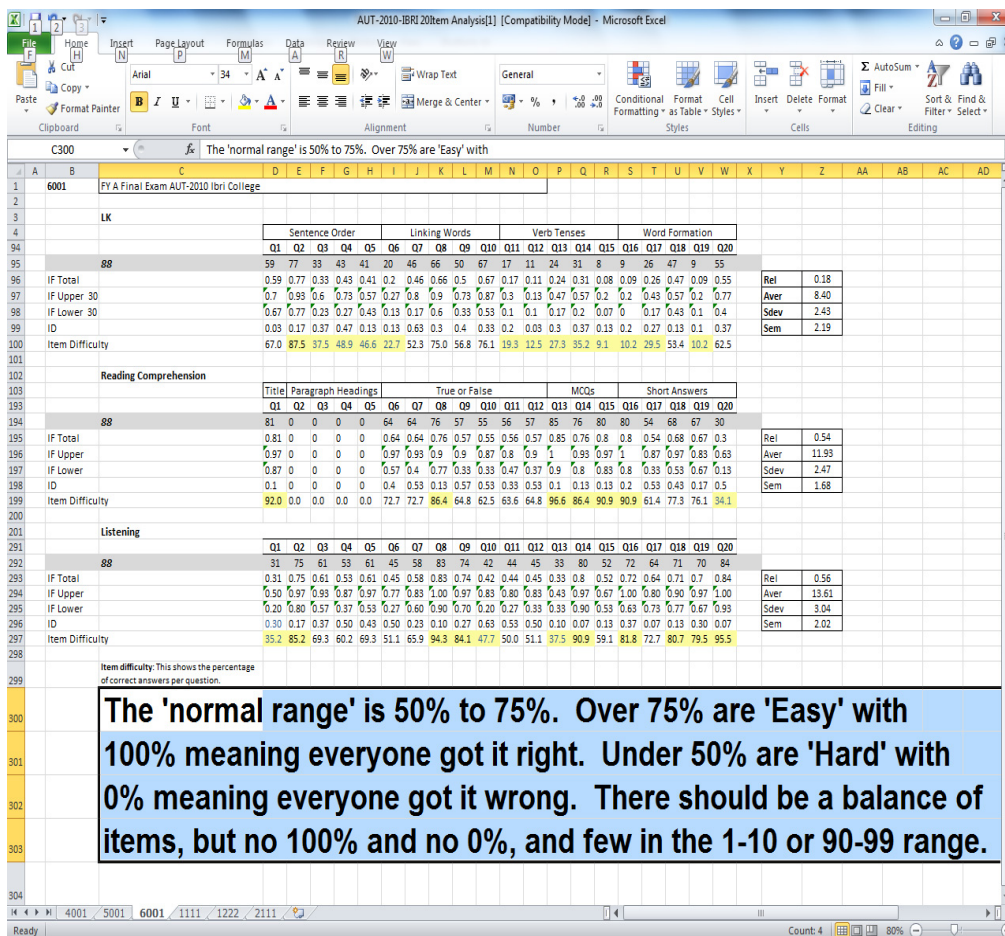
AUT-2010-IBRI 20Item Analysis[1] [Compatibility Mode] - Microsoft Excel

File Home Insert Page Layout Formulas Data Review View

Cut Copy Format Painter Paste Clipboard
Arial 34 B I U Font
Wrap Text Merge & Center Alignment
General % , Number
Conditional Formatting Format as Table Cell Styles Styles
Insert Delete Format Cells
AutoSum Fill Clear Sort & Filter Find & Select Editing

C300 fx The 'normal range' is 50% to 75%. Over 75% are 'Easy' with

| | A | B | C | D | E | F | G | H | I | J | K | L | M | N | O | P | Q | R | S | T | U | V | W | X | Y | Z |
|---|---|---|---|---|---|---|---|---|---|---|---|---|---|---|---|---|---|---|---|---|---|---|---|---|---|---|
| 1 | | 6001 | FY A Final Exam AUT-2010 Ibri College | | | | | | | | | | | | | | | | | | | | | | | |
| 3 | | | LK | | | | | | | | | | | | | | | | | | | | | | | |
| 4 | | | | Sentence Order | | | | | Linking Words | | | | | Verb Tenses | | | | | Word Formation | | | | | | | |
| 94 | | | | Q1 | Q2 | Q3 | Q4 | Q5 | Q6 | Q7 | Q8 | Q9 | Q10 | Q11 | Q12 | Q13 | Q14 | Q15 | Q16 | Q17 | Q18 | Q19 | Q20 | | | |
| 95 | | | 88 | 59 | 77 | 33 | 43 | 41 | 20 | 46 | 66 | 50 | 67 | 17 | 11 | 24 | 31 | 8 | 9 | 26 | 47 | 9 | 55 | | | |
| 96 | | IF Total | | 0.59 | 0.77 | 0.33 | 0.43 | 0.41 | 0.2 | 0.46 | 0.66 | 0.5 | 0.67 | 0.17 | 0.11 | 0.24 | 0.31 | 0.08 | 0.09 | 0.26 | 0.47 | 0.09 | 0.55 | | Rel | 0.18 |
| 97 | | IF Upper 30 | | 0.7 | 0.93 | 0.6 | 0.73 | 0.57 | 0.27 | 0.8 | 0.9 | 0.73 | 0.87 | 0.3 | 0.13 | 0.47 | 0.57 | 0.2 | 0.2 | 0.43 | 0.57 | 0.2 | 0.77 | | Aver | 8.40 |
| 98 | | IF Lower 30 | | 0.67 | 0.77 | 0.23 | 0.27 | 0.43 | 0.13 | 0.17 | 0.6 | 0.33 | 0.53 | 0.1 | 0.1 | 0.17 | 0.2 | 0.07 | 0 | 0.17 | 0.43 | 0.1 | 0.4 | | Sdev | 2.43 |
| 99 | | ID | | 0.03 | 0.17 | 0.37 | 0.47 | 0.13 | 0.13 | 0.63 | 0.3 | 0.4 | 0.33 | 0.2 | 0.03 | 0.3 | 0.37 | 0.13 | 0.2 | 0.27 | 0.13 | 0.1 | 0.37 | | Sem | 2.19 |
| 100 | | Item Difficulty | | 67.0 | 87.5 | 37.5 | 48.9 | 46.6 | 22.7 | 52.3 | 75.0 | 56.8 | 76.1 | 19.3 | 12.5 | 27.3 | 35.2 | 9.1 | 10.2 | 29.5 | 53.4 | 10.2 | 62.5 | | | |
| 102 | | | Reading Comprehension | | | | | | | | | | | | | | | | | | | | | | | |
| 103 | | | | Title | Paragraph Headings | | | | True or False | | | | | | | MCQs | | | Short Answers | | | | | | | |
| 193 | | | | Q1 | Q2 | Q3 | Q4 | Q5 | Q6 | Q7 | Q8 | Q9 | Q10 | Q11 | Q12 | Q13 | Q14 | Q15 | Q16 | Q17 | Q18 | Q19 | Q20 | | | |
| 194 | | | 88 | 81 | 0 | 0 | 0 | 0 | 64 | 64 | 76 | 57 | 55 | 56 | 57 | 85 | 76 | 80 | 80 | 54 | 68 | 67 | 30 | | | |
| 195 | | IF Total | | 0.81 | 0 | 0 | 0 | 0 | 0.64 | 0.64 | 0.76 | 0.57 | 0.55 | 0.56 | 0.57 | 0.85 | 0.76 | 0.8 | 0.8 | 0.54 | 0.68 | 0.67 | 0.3 | | Rel | 0.54 |
| 196 | | IF Upper | | 0.97 | 0 | 0 | 0 | 0 | 0.97 | 0.83 | 0.9 | 0.9 | 0.87 | 0.8 | 0.9 | 1 | 0.93 | 0.97 | 1 | 0.87 | 0.97 | 0.83 | 0.63 | | Aver | 11.93 |
| 197 | | IF Lower | | 0.87 | 0 | 0 | 0 | 0 | 0.57 | 0.4 | 0.77 | 0.33 | 0.33 | 0.47 | 0.37 | 0.9 | 0.8 | 0.83 | 0.8 | 0.33 | 0.53 | 0.67 | 0.13 | | Sdev | 2.47 |
| 198 | | ID | | 0.1 | 0 | 0 | 0 | 0 | 0.4 | 0.43 | 0.13 | 0.57 | 0.53 | 0.33 | 0.53 | 0.1 | 0.13 | 0.13 | 0.2 | 0.53 | 0.43 | 0.17 | 0.5 | | Sem | 1.68 |
| 199 | | Item Difficulty | | 92.0 | 0.0 | 0.0 | 0.0 | 0.0 | 72.7 | 72.7 | 86.4 | 64.8 | 62.5 | 63.6 | 64.8 | 96.6 | 86.4 | 90.9 | 90.9 | 61.4 | 77.3 | 76.1 | 34.1 | | | |
| 201 | | | Listening | | | | | | | | | | | | | | | | | | | | | | | |
| 291 | | | | Q1 | Q2 | Q3 | Q4 | Q5 | Q6 | Q7 | Q8 | Q9 | Q10 | Q11 | Q12 | Q13 | Q14 | Q15 | Q16 | Q17 | Q18 | Q19 | Q20 | | | |
| 292 | | | 88 | 31 | 75 | 61 | 53 | 61 | 45 | 58 | 83 | 74 | 42 | 44 | 45 | 33 | 80 | 52 | 72 | 64 | 71 | 70 | 84 | | | |
| 293 | | IF Total | | 0.31 | 0.75 | 0.61 | 0.53 | 0.61 | 0.45 | 0.58 | 0.83 | 0.74 | 0.42 | 0.44 | 0.45 | 0.33 | 0.8 | 0.52 | 0.72 | 0.64 | 0.71 | 0.7 | 0.84 | | Rel | 0.56 |
| 294 | | IF Upper | | 0.50 | 0.97 | 0.93 | 0.87 | 0.97 | 0.77 | 0.83 | 1.00 | 0.97 | 0.83 | 0.80 | 0.83 | 0.43 | 0.97 | 0.67 | 1.00 | 0.80 | 0.90 | 0.97 | 1.00 | | Aver | 13.61 |
| 295 | | IF Lower | | 0.20 | 0.80 | 0.57 | 0.37 | 0.53 | 0.27 | 0.60 | 0.90 | 0.70 | 0.20 | 0.27 | 0.33 | 0.33 | 0.90 | 0.53 | 0.63 | 0.73 | 0.77 | 0.67 | 0.93 | | Sdev | 3.04 |
| 296 | | ID | | 0.30 | 0.17 | 0.37 | 0.50 | 0.43 | 0.50 | 0.23 | 0.10 | 0.27 | 0.63 | 0.53 | 0.50 | 0.10 | 0.07 | 0.13 | 0.37 | 0.07 | 0.13 | 0.30 | 0.07 | | Sem | 2.02 |
| 297 | | Item Difficulty | | 35.2 | 85.2 | 69.3 | 60.2 | 69.3 | 51.1 | 65.9 | 94.3 | 84.1 | 47.7 | 50.0 | 51.1 | 37.5 | 90.9 | 59.1 | 81.8 | 72.7 | 80.7 | 79.5 | 95.5 | | | |

Item difficulty: This shows the percentage of correct answers per question.

The 'normal range' is 50% to 75%. Over 75% are 'Easy' with 100% meaning everyone got it right. Under 50% are 'Hard' with 0% meaning everyone got it wrong. There should be a balance of items, but no 100% and no 0%, and few in the 1-10 or 90-99 range.

4001 5001 6001 1111 1222 2111
Ready Count: 4 80%